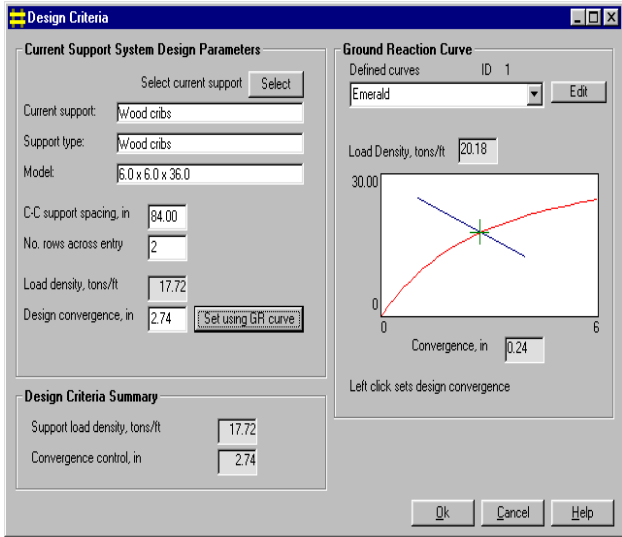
Design Criteria

Current Support System Design Parameters

Select current support Select

Current support: Wood cribs

Support type: Wood cribs

Model: 6.0 x 6.0 x 36.0

C-C support spacing, in 84.00

No. rows across entry 2

Load density, tons/ft 17.72

Design convergence, in 2.74 Set using GR curve

Design Criteria Summary

Support load density, tons/ft 17.72

Convergence control, in 2.74

Ground Reaction Curve

Defined curves ID 1

Emerald Edit

Load Density, tons/ft 20.18

30.00

0

0

6

Convergence, in 0.24

Left click sets design convergence

Ok Cancel Help